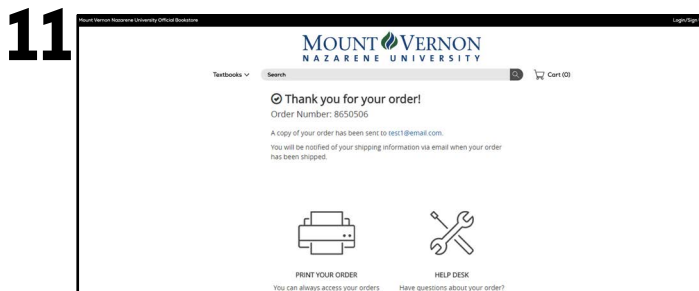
11

Mount Vernon Nazarene University Official Bookstore

Login/Sign

MOUNT VERNON
NAZARENE UNIVERSITY

Textbooks

Search

Cart (0)

Thank you for your order!

Order Number: 8650506

A copy of your order has been sent to test1@email.com.

You will be notified of your shipping information via email when your order has been shipped.

PRINT YOUR ORDER

You can always access your orders

HELP DESK

Have questions about your order?